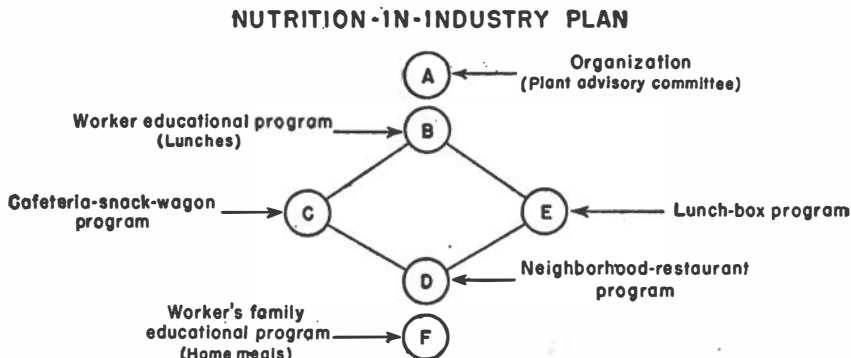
NUTRITION-IN-INDUSTRY PLAN

A
Organization
(Plant advisory committee)

Worker educational program
(Lunches)
B

Cafeteria-snack-wagon program
C

E
Lunch-box program

D
Neighborhood-restaurant program

Worker's family educational program
(Home meals)
F